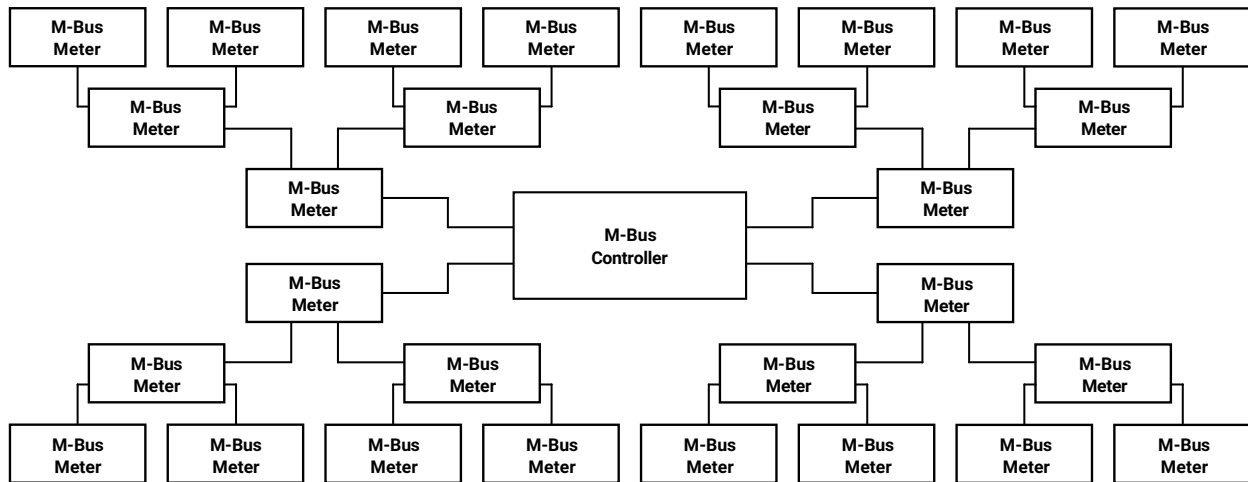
M-Bus Meter

M-Bus Meter

M-Bus Meter

M-Bus Meter

M-Bus Meter

M-Bus Meter

M-Bus Meter

M-Bus Meter

M-Bus Meter

M-Bus Meter

M-Bus Meter

M-Bus Meter

M-Bus Meter

M-Bus Meter

M-Bus Controller

M-Bus Meter

M-Bus Meter

M-Bus Meter

M-Bus Meter

M-Bus Meter

M-Bus Meter

M-Bus Meter

M-Bus Meter

M-Bus Meter

M-Bus Meter

M-Bus Meter

M-Bus Meter

M-Bus Meter

M-Bus Meter

M-Bus Meter

M-Bus Meter